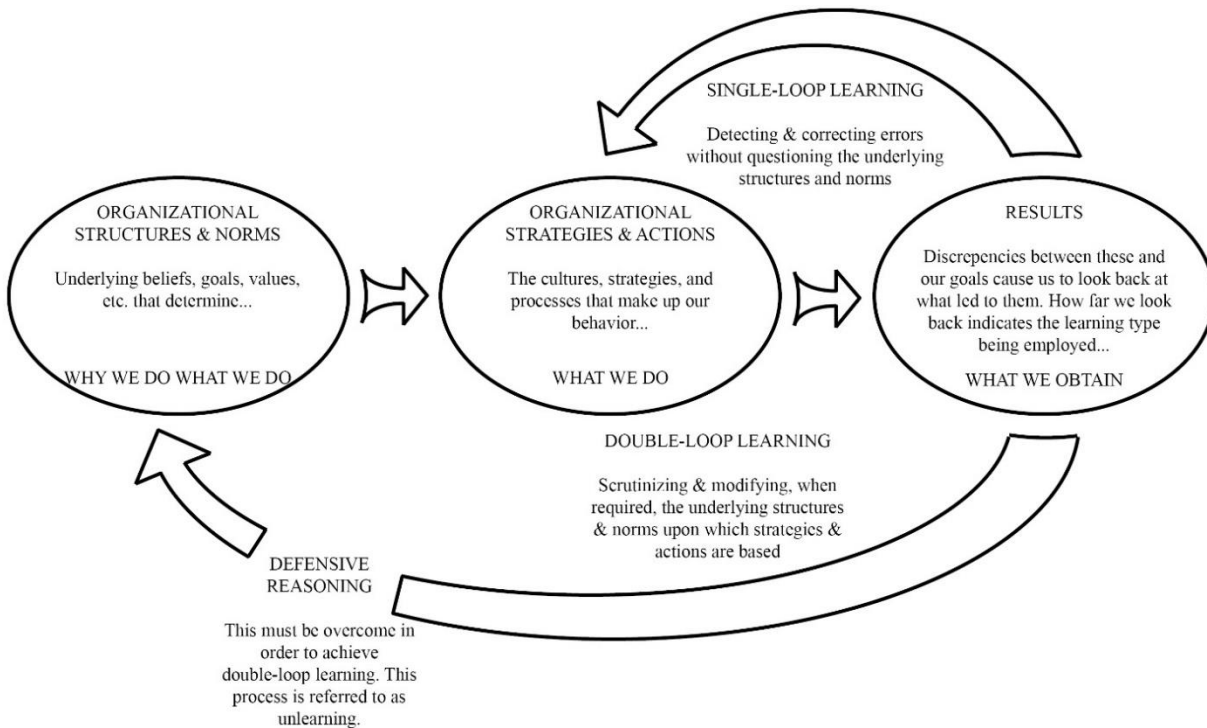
SINGLE-LOOP LEARNING

Detecting & correcting errors without questioning the underlying structures and norms

ORGANIZATIONAL STRUCTURES & NORMS

Underlying beliefs, goals, values, etc. that determine...

WHY WE DO WHAT WE DO

ORGANIZATIONAL STRATEGIES & ACTIONS

The cultures, strategies, and processes that make up our behavior...

WHAT WE DO

RESULTS

Discrepencies between these and our goals cause us to look back at what led to them. How far we look back indicates the learning type being employed...

WHAT WE OBTAIN

DOUBLE-LOOP LEARNING

Scrutinizing & modifying, when required, the underlying structures & norms upon which strategies & actions are based

DEFENSIVE REASONING

This must be overcome in order to achieve double-loop learning. This process is referred to as unlearning.